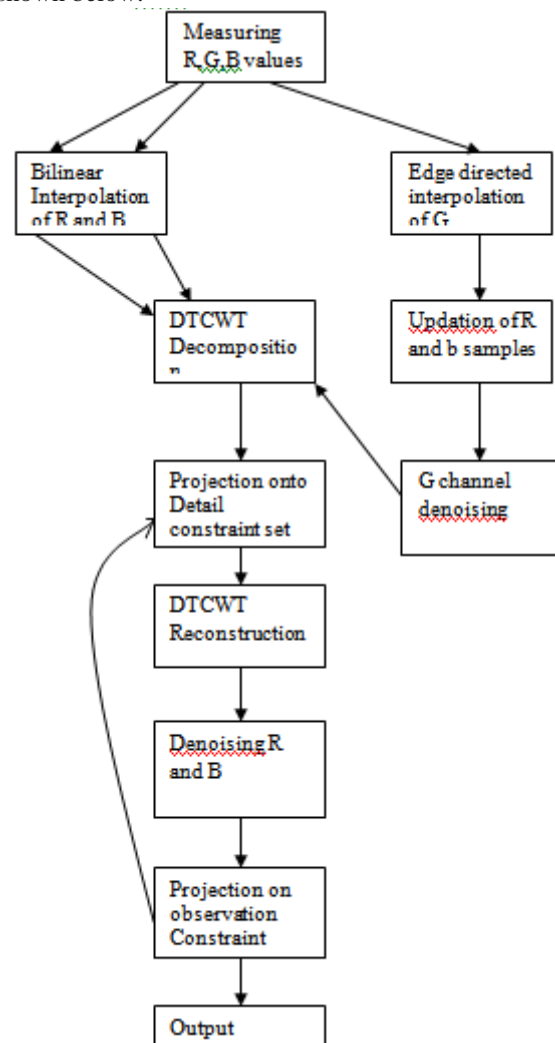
shown below.

Measuring R,G,B values

Bilinear Interpolation of R and B

Edge directed interpolation of G

DTCWT Decompositio n

Updation ofR and b samples

G channel denoising

Projection onto Detail constraint set

DTCWT Reconstruction

Denoising R and B

Projection on observation Constraint

Output